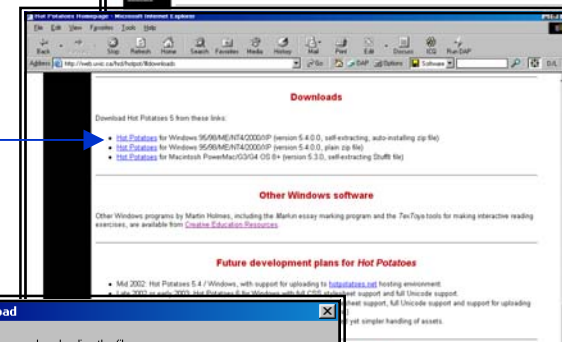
Hot Potatoes Homepage - Microsoft Internet Explorer

File Edit View Favorites Tools Help

Back Forward Stop Refresh Home Search Favorites Media History Mail Print Edit Discuss ICQ Run DAP

Address http://web.uvic.ca/hrd/hotpot/#downloads Go DAP Options Software

Downloads

Download Hot Potatoes 5 from these links:

Hot Potatoes for Windows 95/98/ME/NT4/2000/XP (version 5.4.0.0, self-extracting, auto-installing zip file)
Hot Potatoes for Windows 95/98/ME/NT4/2000/XP (version 5.4.0.0, plain zip file)
Hot Potatoes for Macintosh PowerMac/G3/G4 OS 8+ (version 5.3.0, self-extracting StuffIt file)

Other Windows software

Other Windows programs by Martin Holmes, including the Markin essay marking program and the TexToys tools for making interactive reading exercises, are available from Creative Education Resources.

Future development plans for Hot Potatoes

Mid 2002: Hot Potatoes 5.4 / Windows, with support for uploading to hotpotatoes.net hosting environment.
Late 2002 or early 2003: Hot Potatoes 6 for Windows with full CSS stylesheet support and full Unicode support.
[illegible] stylesheet support, full Unicode support and support for uploading
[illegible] yet simpler handling of assets.

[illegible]oad

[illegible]